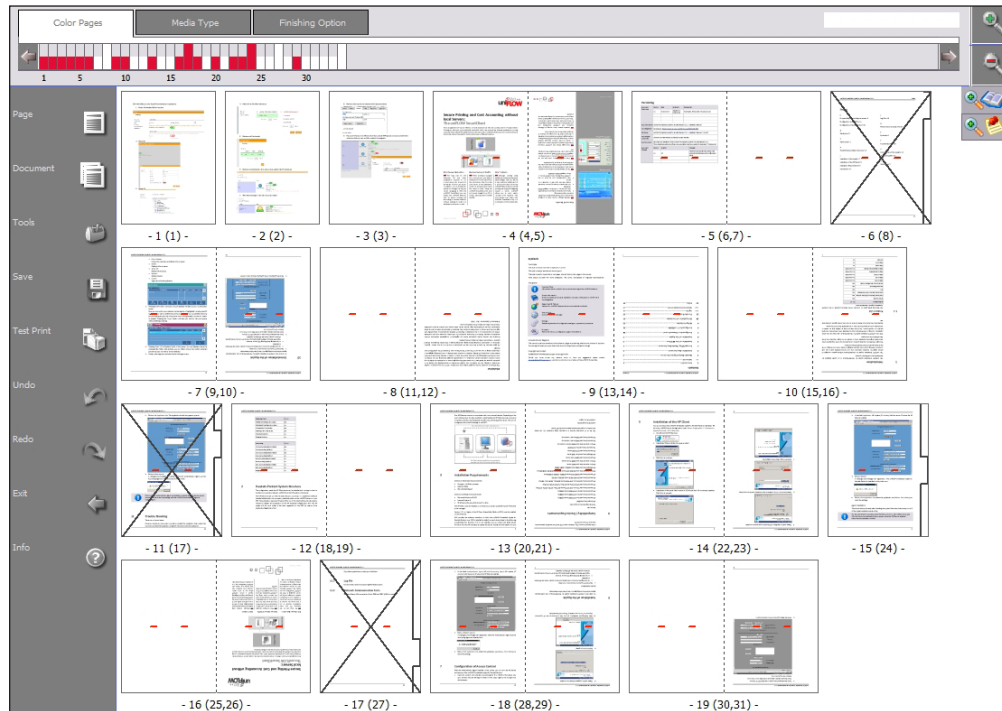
Color Pages
Media Type
Finishing Option

1 5 10 15 20 25 30

Page
Document
Tools
Save
Test Print
Undo
Redo
Exit
Info

- 1 (1) -
- 2 (2) -
- 3 (3) -
- 4 (4,5) -
- 5 (6,7) -
- 6 (8) -
- 7 (9,10) -
- 8 (11,12) -
- 9 (13,14) -
- 10 (15,16) -
- 11 (17) -
- 12 (18,19) -
- 13 (20,21) -
- 14 (22,23) -
- 15 (24) -
- 16 (25,26) -
- 17 (27) -
- 18 (28,29) -
- 19 (30,31) -